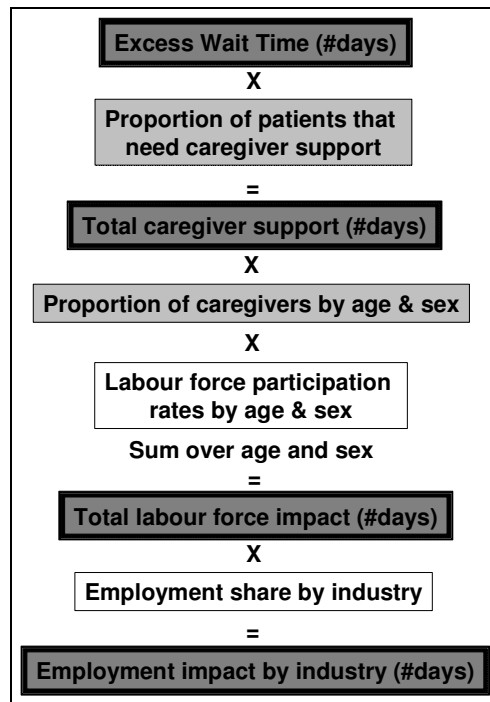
Excess Wait Time (#days)

X

Proportion of patients that need caregiver support

=

Total caregiver support (#days)

X

Proportion of caregivers by age & sex

X

Labour force participation rates by age & sex

Sum over age and sex

=

Total labour force impact (#days)

X

Employment share by industry

=

Employment impact by industry (#days)